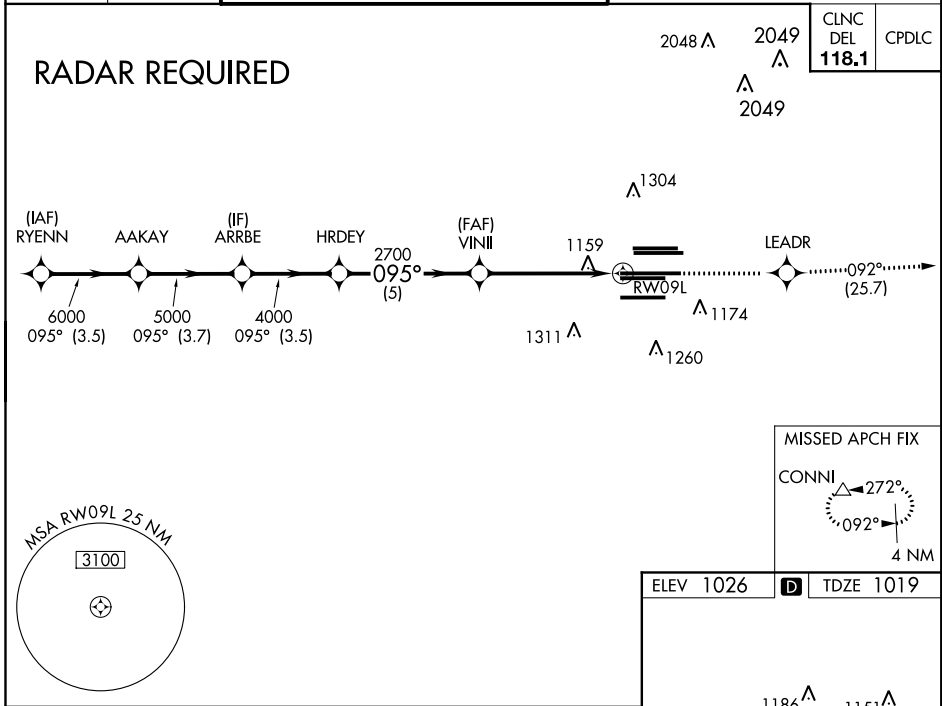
CLNC DEL 118.1

CPDLC

2048

2049

2049

RADAR REQUIRED

1304

(IAF) RYENN

AAKAY

(IF) ARRBE

HRDEY

2700 095° (5)

(FAF) VINII

1159

LEADR

092° (25.7)

RW09L

6000 095° (3.5)

5000 095° (3.7)

4000 095° (3.5)

1174

1311

1260

MISSED APCH FIX

CONNI

272°

092°

4 NM

MSA RW09L 25 NM

3100

ELEV 1026

D

TDZE 1019

1186

1151